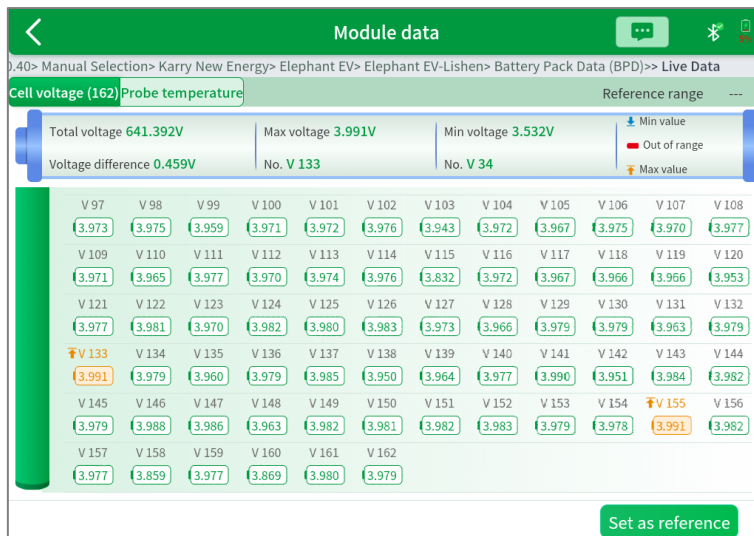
Module data

0.40> Manual Selection> Karry New Energy> Elephant EV> Elephant EV-Lishen> Battery Pack Data (BPD)>> Live Data

Cell voltage (162) Probe temperature

Reference range ---

Total voltage 641.392V
Voltage difference 0.459V

Max voltage 3.991V
No. V 133

Min voltage 3.532V
No. V 34

Min value
Out of range
Max value

| V 97 | V 98 | V 99 | V 100 | V 101 | V 102 | V 103 | V 104 | V 105 | V 106 | V 107 | V 108 |
|---|---|---|---|---|---|---|---|---|---|---|---|
| 3.973 | 3.975 | 3.959 | 3.971 | 3.972 | 3.976 | 3.943 | 3.972 | 3.967 | 3.975 | 3.970 | 3.977 |
| V 109 | V 110 | V 111 | V 112 | V 113 | V 114 | V 115 | V 116 | V 117 | V 118 | V 119 | V 120 |
| 3.971 | 3.965 | 3.977 | 3.970 | 3.974 | 3.976 | 3.832 | 3.972 | 3.967 | 3.966 | 3.966 | 3.953 |
| V 121 | V 122 | V 123 | V 124 | V 125 | V 126 | V 127 | V 128 | V 129 | V 130 | V 131 | V 132 |
| 3.977 | 3.981 | 3.970 | 3.982 | 3.980 | 3.983 | 3.973 | 3.966 | 3.979 | 3.979 | 3.963 | 3.979 |
| V 133 | V 134 | V 135 | V 136 | V 137 | V 138 | V 139 | V 140 | V 141 | V 142 | V 143 | V 144 |
| 3.991 | 3.979 | 3.960 | 3.979 | 3.985 | 3.950 | 3.964 | 3.977 | 3.990 | 3.951 | 3.984 | 3.982 |
| V 145 | V 146 | V 147 | V 148 | V 149 | V 150 | V 151 | V 152 | V 153 | V 154 | V 155 | V 156 |
| 3.979 | 3.988 | 3.986 | 3.963 | 3.982 | 3.981 | 3.982 | 3.983 | 3.979 | 3.978 | 3.991 | 3.982 |
| V 157 | V 158 | V 159 | V 160 | V 161 | V 162 | | | | | | |
| 3.977 | 3.859 | 3.977 | 3.869 | 3.980 | 3.979 | | | | | | |

Set as reference